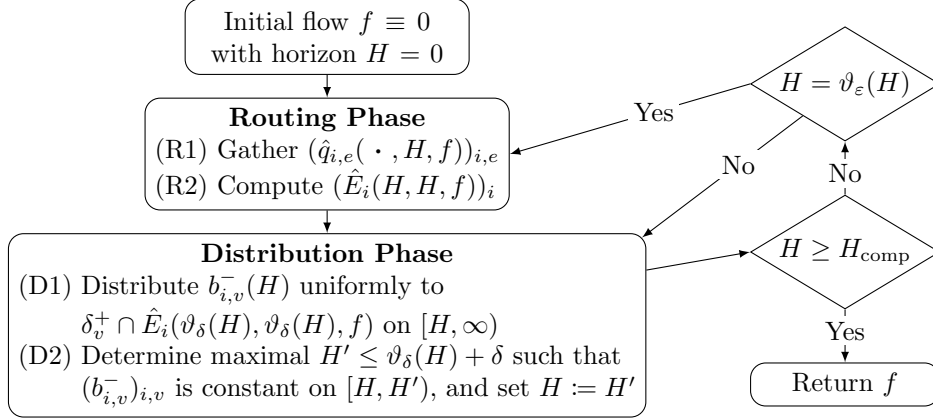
Initial flow $f \equiv 0$ with horizon $H = 0$

**Routing Phase**
(R1) Gather $(\hat{q}_{i,e}(\,\cdot\,, H, f))_{i,e}$
(R2) Compute $(\hat{E}_i(H, H, f))_i$

**Distribution Phase**
(D1) Distribute $b_{i,v}^{-}(H)$ uniformly to $\delta_v^{+} \cap \hat{E}_i(\vartheta_\delta(H), \vartheta_\delta(H), f)$ on $[H, \infty)$
(D2) Determine maximal $H' \leq \vartheta_\delta(H) + \delta$ such that $(b_{i,v}^{-})_{i,v}$ is constant on $[H, H')$, and set $H := H'$

$H = \vartheta_\varepsilon(H)$

Yes

No

No

$H \geq H_{\text{comp}}$

Yes

Return $f$